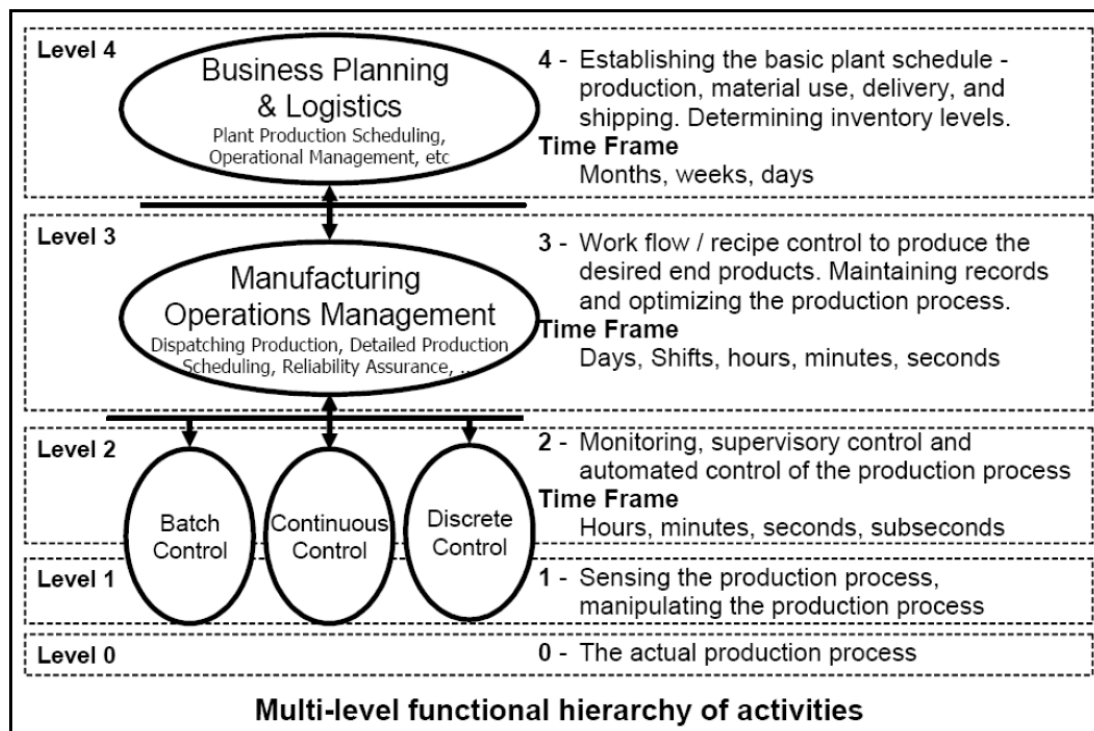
Level 4

Business Planning & Logistics
Plant Production Scheduling, Operational Management, etc

4 - Establishing the basic plant schedule - production, material use, delivery, and shipping. Determining inventory levels.
Time Frame
Months, weeks, days

Level 3

Manufacturing Operations Management
Dispatching Production, Detailed Production Scheduling, Reliability Assurance, ...

3 - Work flow / recipe control to produce the desired end products. Maintaining records and optimizing the production process.
Time Frame
Days, Shifts, hours, minutes, seconds

Level 2

Batch Control
Continuous Control
Discrete Control

2 - Monitoring, supervisory control and automated control of the production process
Time Frame
Hours, minutes, seconds, subseconds

Level 1

1 - Sensing the production process, manipulating the production process

Level 0

0 - The actual production process

Multi-level functional hierarchy of activities